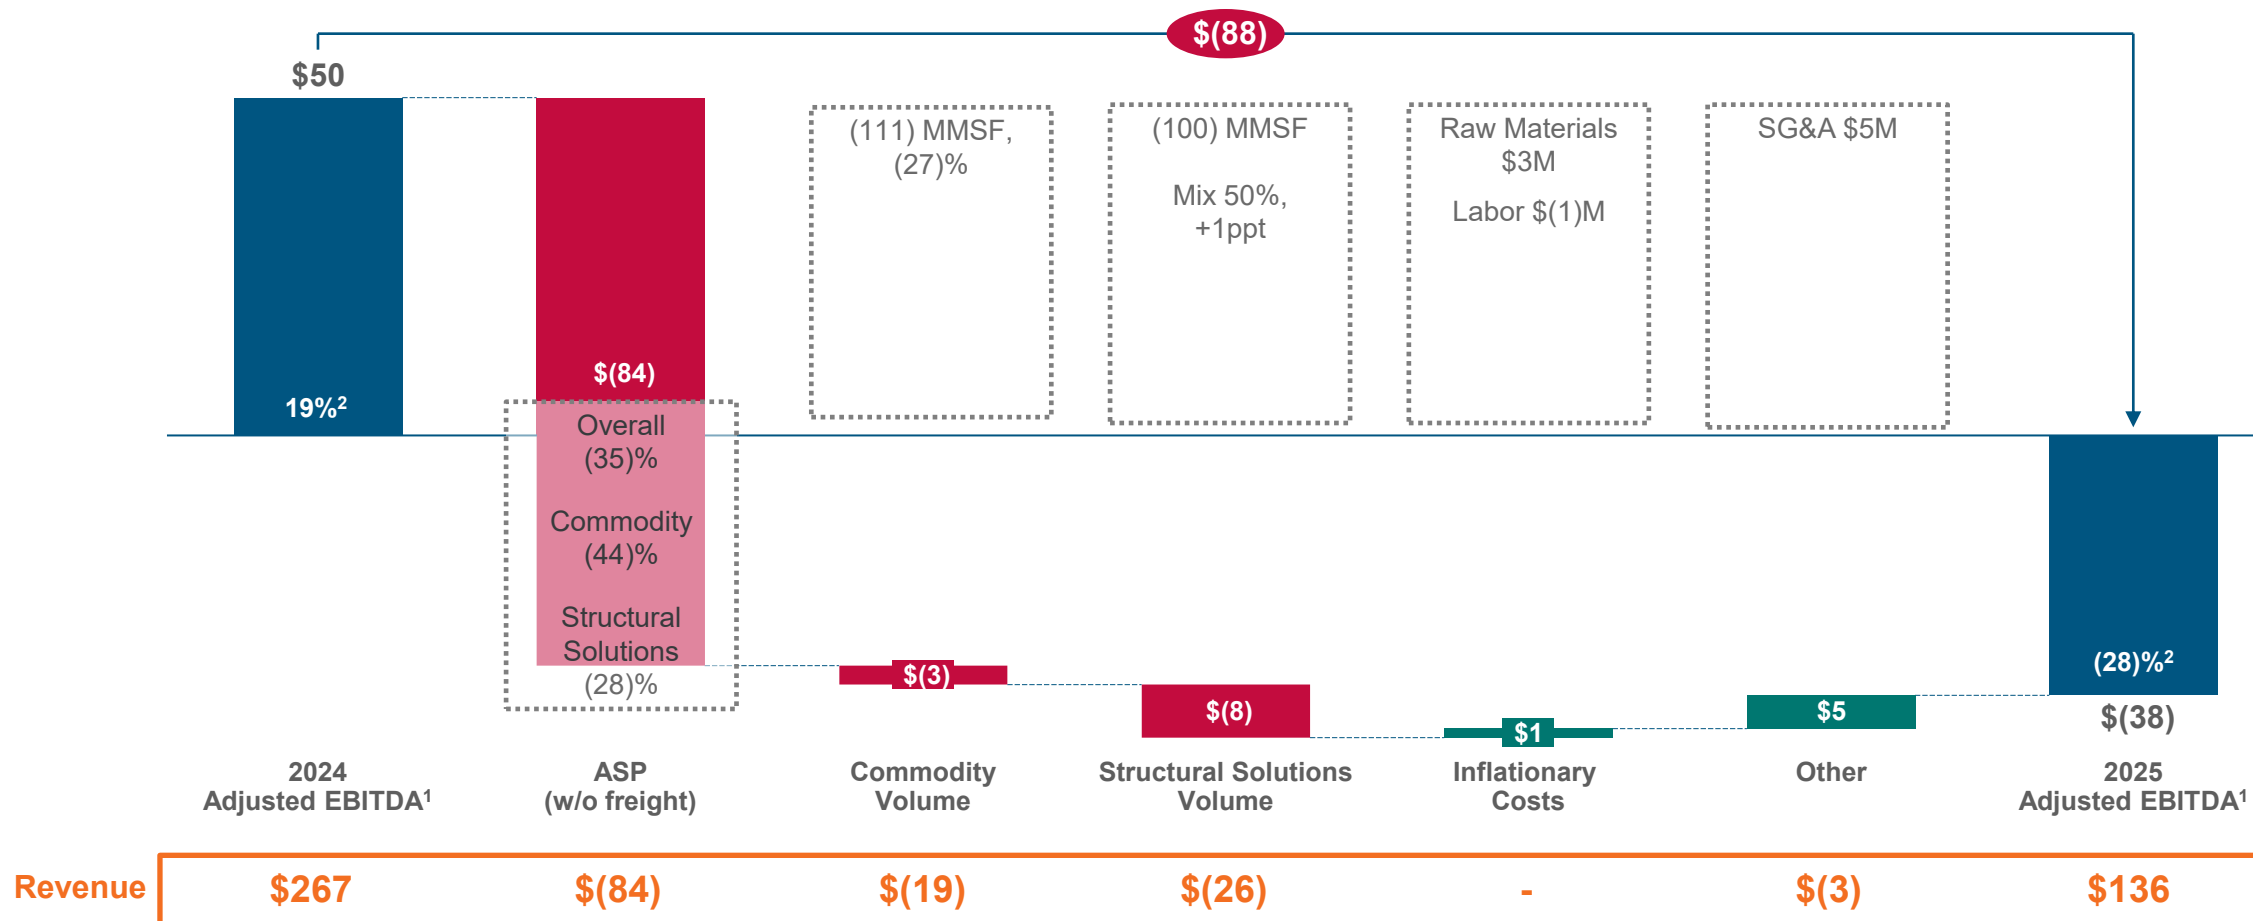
$(88)

$50

19%$^2$

$(84)

Overall (35)%

Commodity (44)%

Structural Solutions (28)%

(111) MMSF, (27)%

$(3)

(100) MMSF

Mix 50%, +1ppt

$(8)

Raw Materials $3M

Labor $(1)M

$1

SG&A $5M

$5

(28)%$^2$

$(38)

2024 Adjusted EBITDA$^1$

ASP (w/o freight)

Commodity Volume

Structural Solutions Volume

Inflationary Costs

Other

2025 Adjusted EBITDA$^1$

| Revenue | $267 | $(84) | $(19) | $(26) | - | $(3) | $136 |
|---|---|---|---|---|---|---|---|